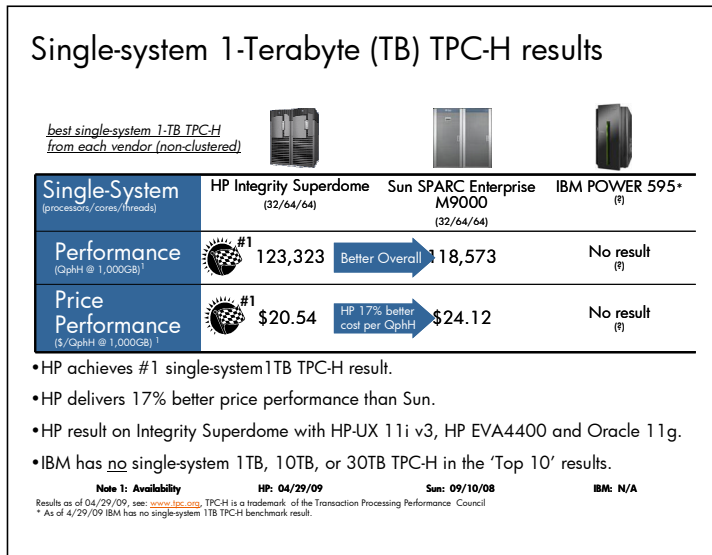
Single-system 1-Terabyte (TB) TPC-H results

best single-system 1-TB TPC-H from each vendor (non-clustered)

| Single-System (processors/cores/threads) | HP Integrity Superdome (32/64/64) | Sun SPARC Enterprise M9000 (32/64/64) | IBM POWER 595* (?) |
|---|---|---|---|
| Performance (QphH @ 1,000GB)$^1$ | #1 123,323 | Better Overall 118,573 | No result (?) |
| Price Performance ($/QphH @ 1,000GB)$^1$ | #1 $20.54 | HP 17% better cost per QphH $24.12 | No result (?) |

•HP achieves #1 single-system1TB TPC-H result.

•HP delivers 17% better price performance than Sun.

•HP result on Integrity Superdome with HP-UX 11i v3, HP EVA4400 and Oracle 11g.

•IBM has no single-system 1TB, 10TB, or 30TB TPC-H in the 'Top 10' results.

Note 1: Availability HP: 04/29/09 Sun: 09/10/08 IBM: N/A

Results as of 04/29/09, see: www.tpc.org, TPC-H is a trademark of the Transaction Processing Performance Council
* As of 4/29/09 IBM has no single-system 1TB TPC-H benchmark result.